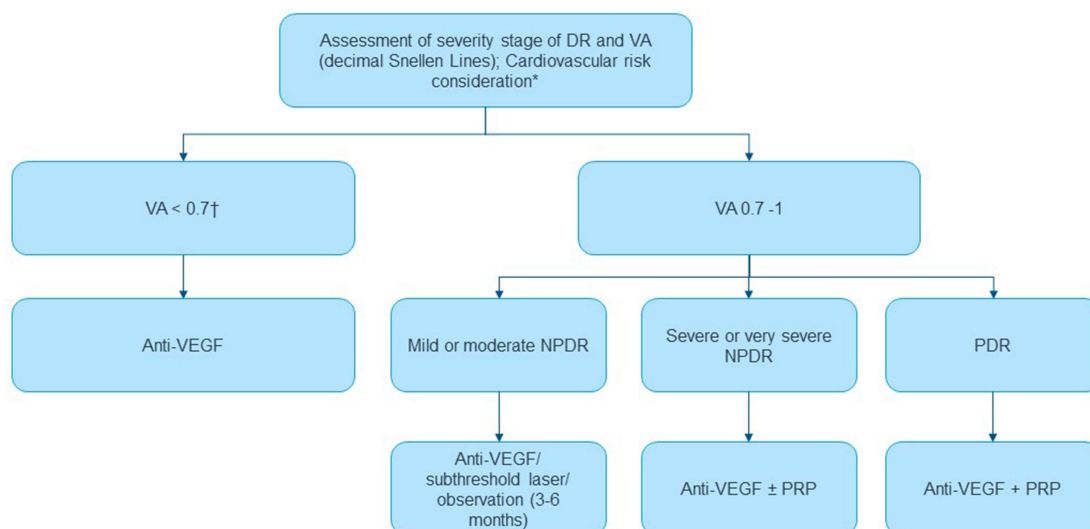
Assessment of severity stage of DR and VA (decimal Snellen Lines); Cardiovascular risk consideration*

VA < 0.7†

VA 0.7 -1

Anti-VEGF

Mild or moderate NPDR

Severe or very severe NPDR

PDR

Anti-VEGF/ subthreshold laser/ observation (3-6 months)

Anti-VEGF ± PRP

Anti-VEGF + PRP